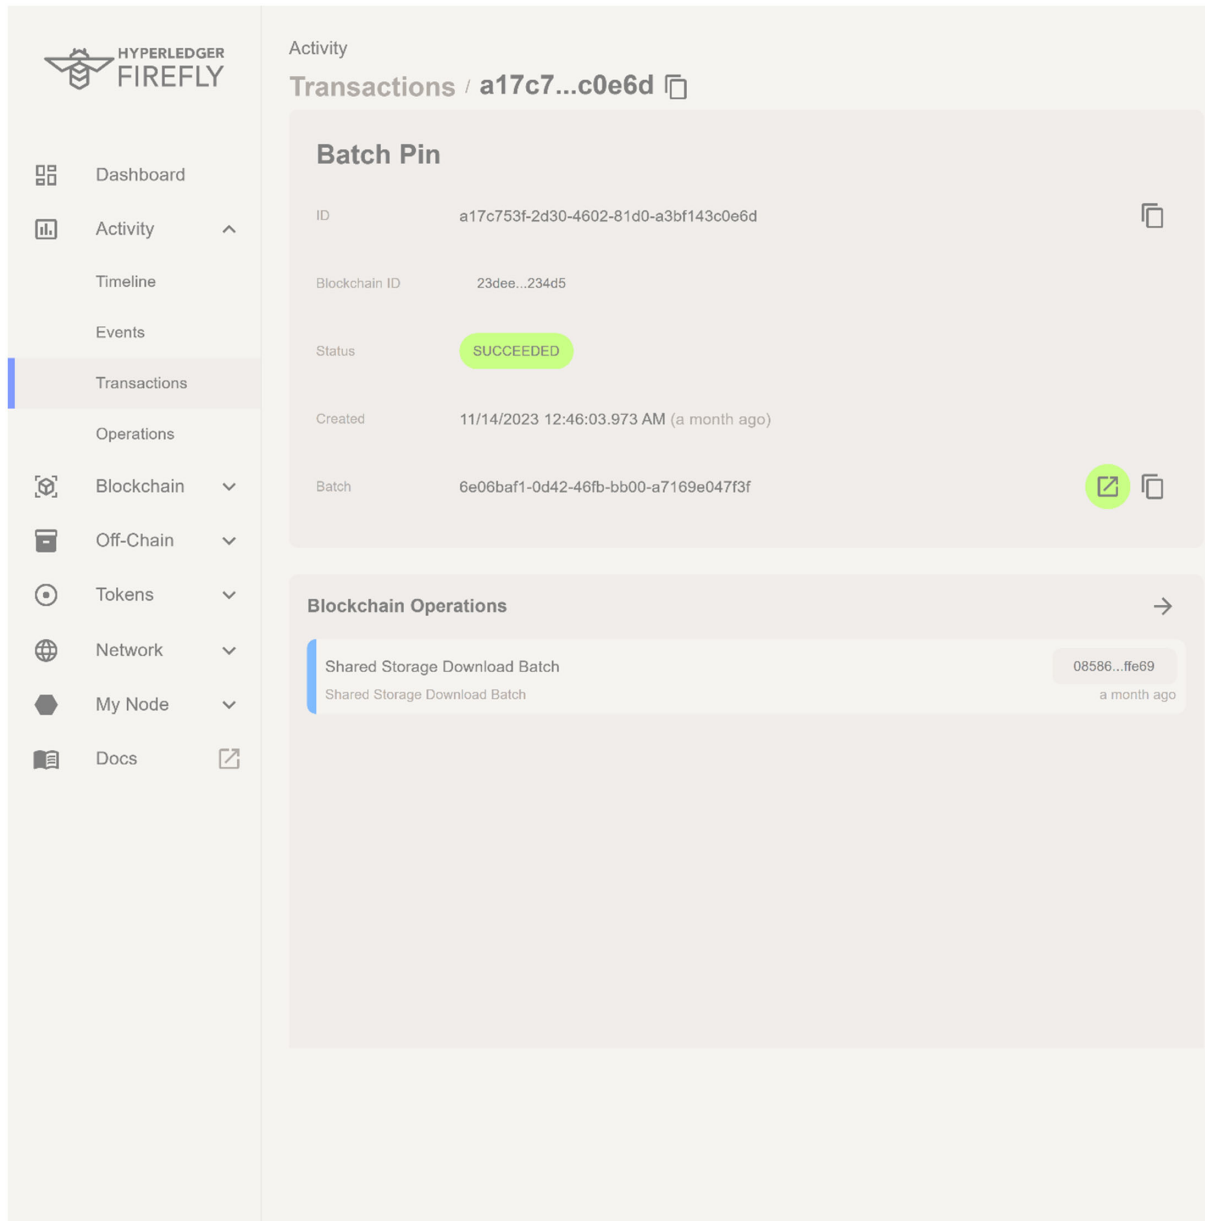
HYPERLEDGER FIREFLY

Dashboard

Activity

Timeline

Events

Transactions

Operations

Blockchain

Off-Chain

Tokens

Network

My Node

Docs

Activity

Transactions / a17c7...c0e6d

Batch Pin

ID a17c753f-2d30-4602-81d0-a3bf143c0e6d

Blockchain ID 23dee...234d5

Status SUCCEEDED

Created 11/14/2023 12:46:03.973 AM (a month ago)

Batch 6e06baf1-0d42-46fb-bb00-a7169e047f3f

Blockchain Operations

Shared Storage Download Batch
Shared Storage Download Batch
08586...ffe69
a month ago